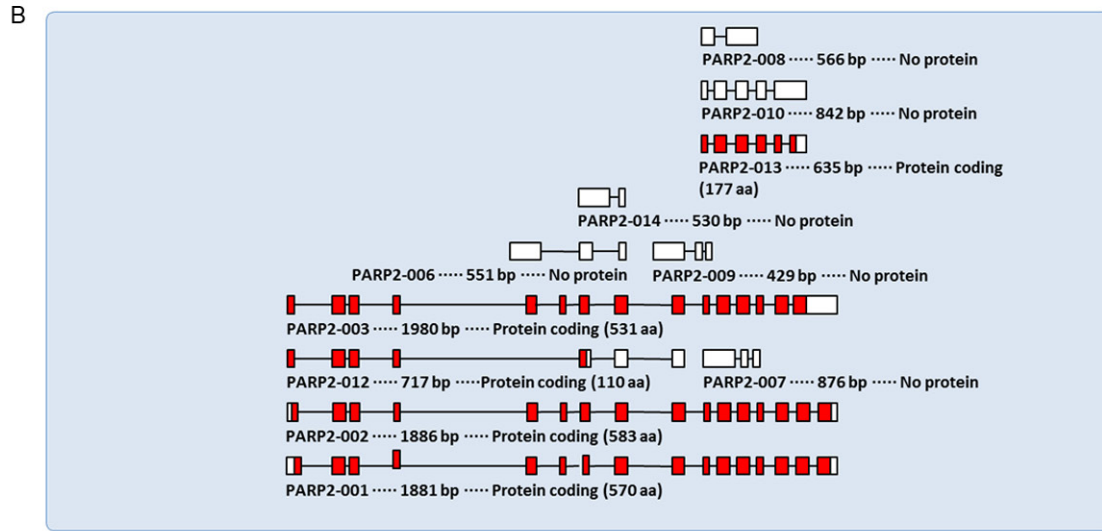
B

PARP2-008 ····· 566 bp ····· No protein

PARP2-010 ····· 842 bp ····· No protein

PARP2-013 ····· 635 bp ····· Protein coding (177 aa)

PARP2-014 ····· 530 bp ····· No protein

PARP2-006 ····· 551 bp ····· No protein

PARP2-009 ····· 429 bp ····· No protein

PARP2-003 ····· 1980 bp ····· Protein coding (531 aa)

PARP2-012 ····· 717 bp ·····Protein coding (110 aa)

PARP2-007 ····· 876 bp ····· No protein

PARP2-002 ····· 1886 bp ····· Protein coding (583 aa)

PARP2-001 ····· 1881 bp ····· Protein coding (570 aa)